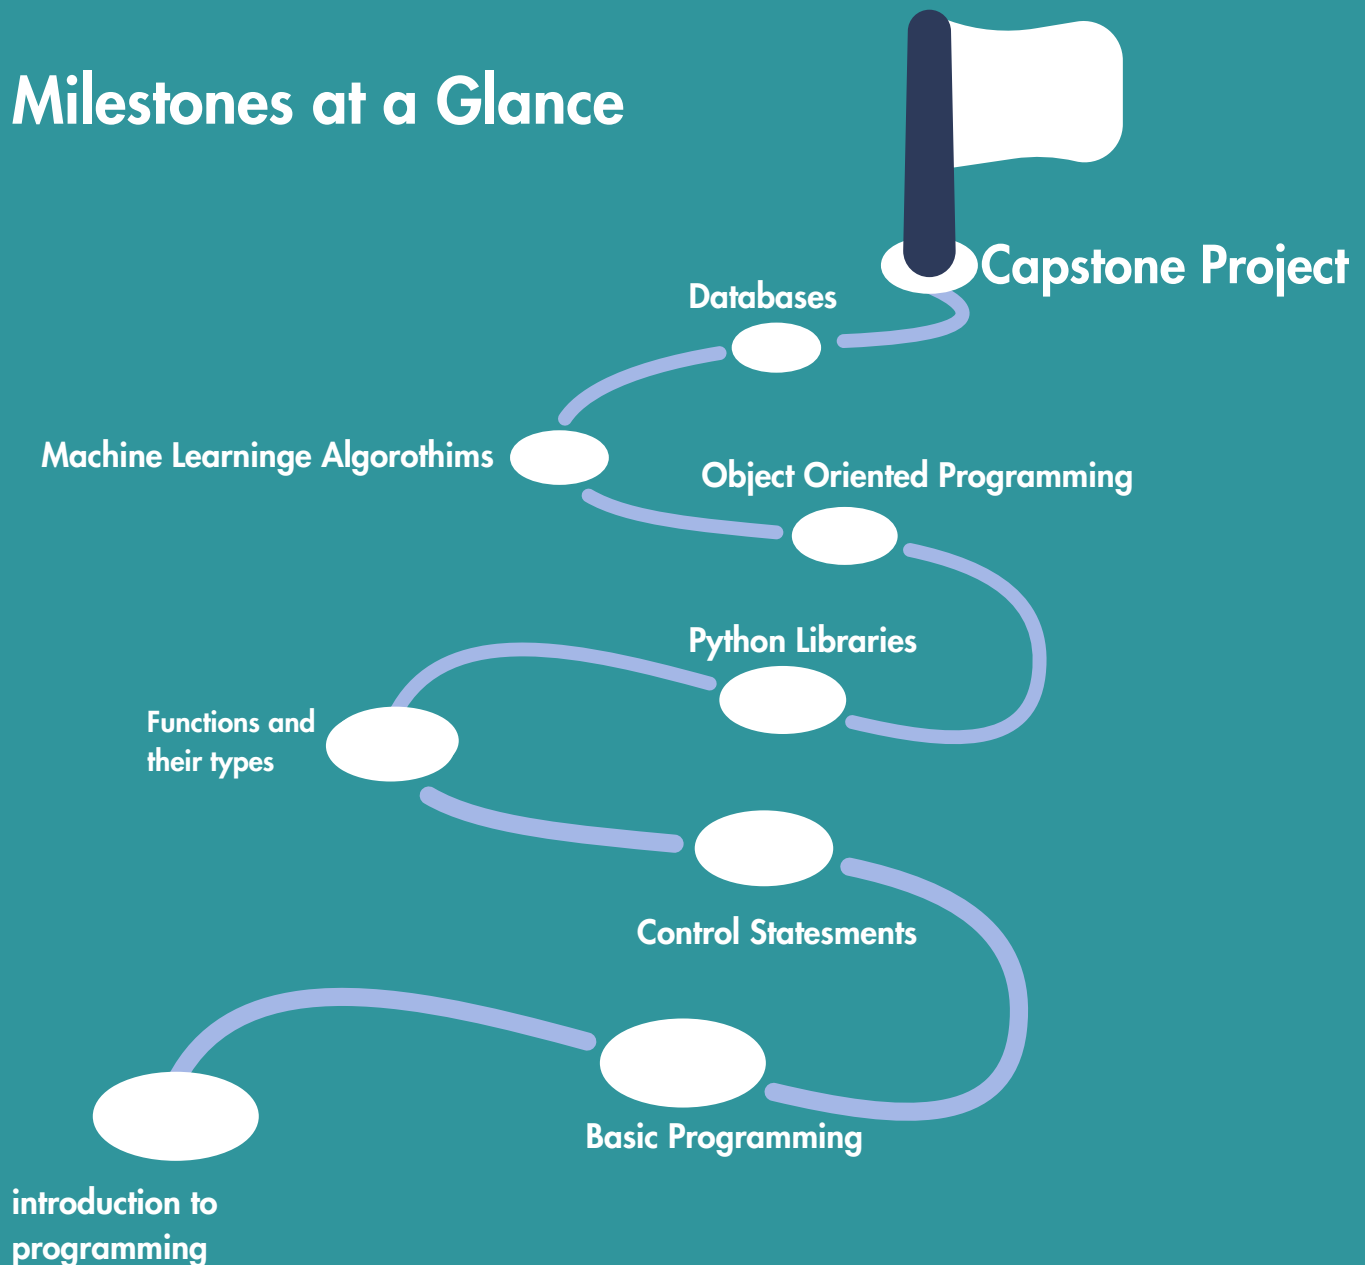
Milestones at a Glance

Capstone Project

Databases

Machine Learninge Algorothims

Object Oriented Programming

Python Libraries

Functions and their types

Control Statesments

Basic Programming

introduction to programming